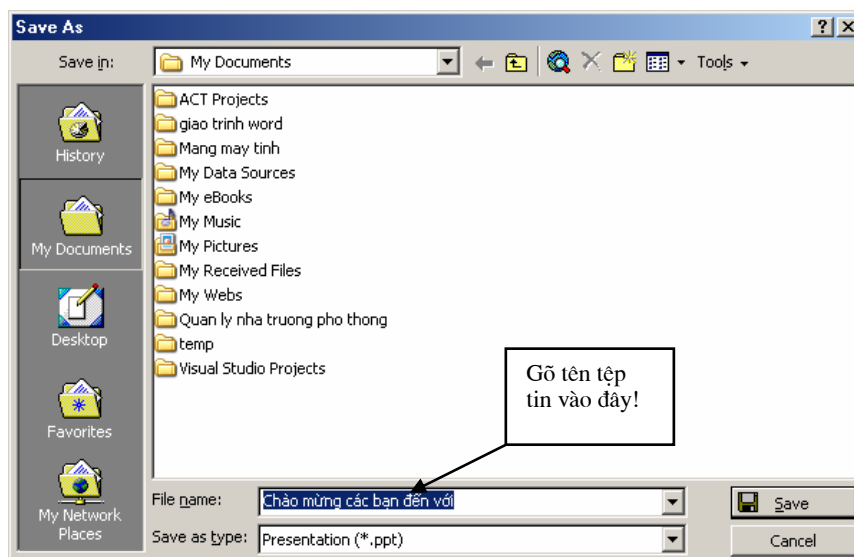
Save As

?

Save in: My Documents

Tools

History

My Documents

Desktop

Favorites

My Network Places

ACT Projects
giao trinh word
Mang may tinh
My Data Sources
My eBooks
My Music
My Pictures
My Received Files
My Webs
Quan ly nha truong pho thong
temp
Visual Studio Projects

Gõ tên tệp tin vào đây!

File name: Chào mừng các bạn đến với

Save as type: Presentation (*.ppt)

Save

Cancel